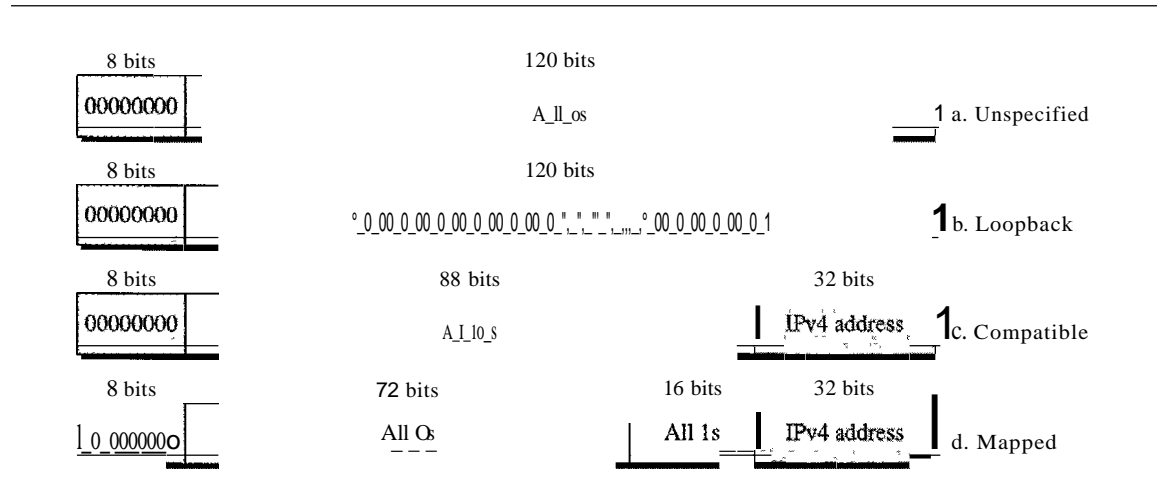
8 bits

120 bits

00000000

All 0s

a. Unspecified

8 bits

120 bits

00000000

0000000000000000000000000000001

b. Loopback

8 bits

88 bits

32 bits

00000000

All 0s

IPv4 address

c. Compatible

8 bits

72 bits

16 bits

32 bits

00000000

All 0s

All 1s

IPv4 address

d. Mapped